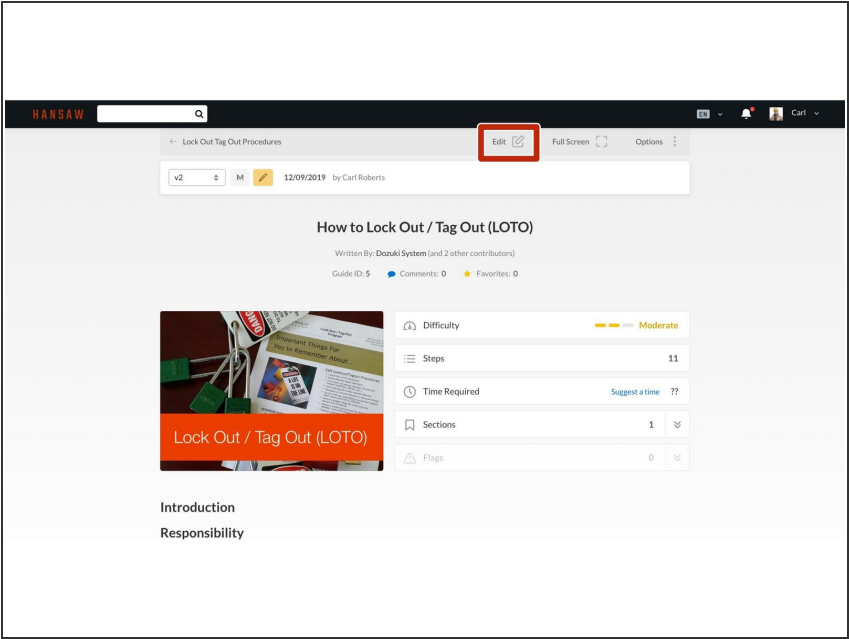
HANSAW

EN Carl

← Lock Out Tag Out Procedures

Edit

Full Screen

Options

v2

M

12/09/2019 by Carl Roberts

How to Lock Out / Tag Out (LOTO)

Written By: Dozuki System (and 2 other contributors)

Guide ID: 5 Comments: 0 Favorites: 0

Important Things For You to Remember About...

Lock Out / Tag Out (LOTO)

Difficulty Moderate

Steps 11

Time Required Suggest a time ??

Sections 1

Flags 0

Introduction

Responsibility